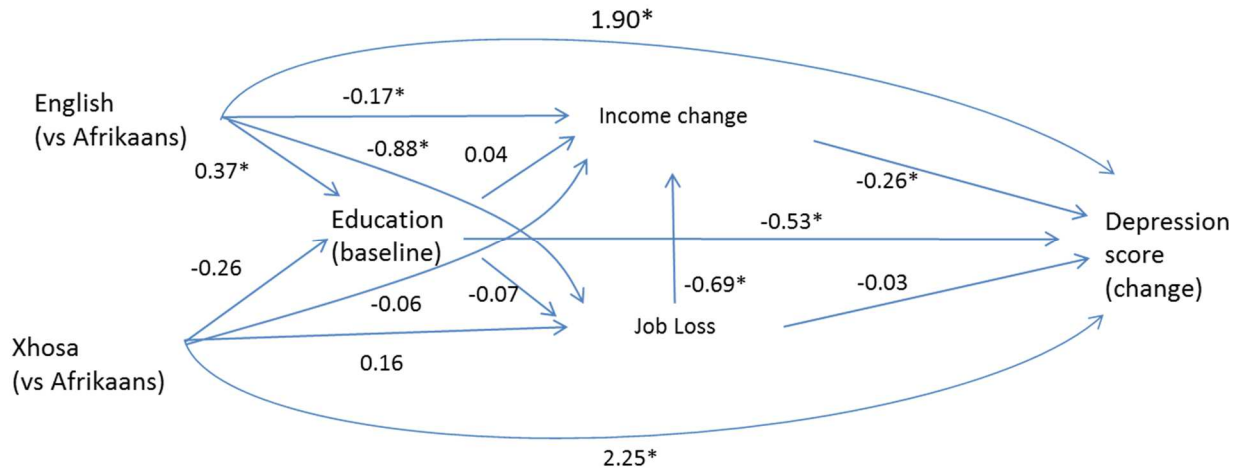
1.90*

English (vs Afrikaans)

-0.17*

Income change

-0.88*

0.04

0.37*

-0.26*

Education (baseline)

-0.53*

Depression score (change)

-0.26

-0.69*

-0.03

-0.06

-0.07

Job Loss

Xhosa (vs Afrikaans)

0.16

2.25*